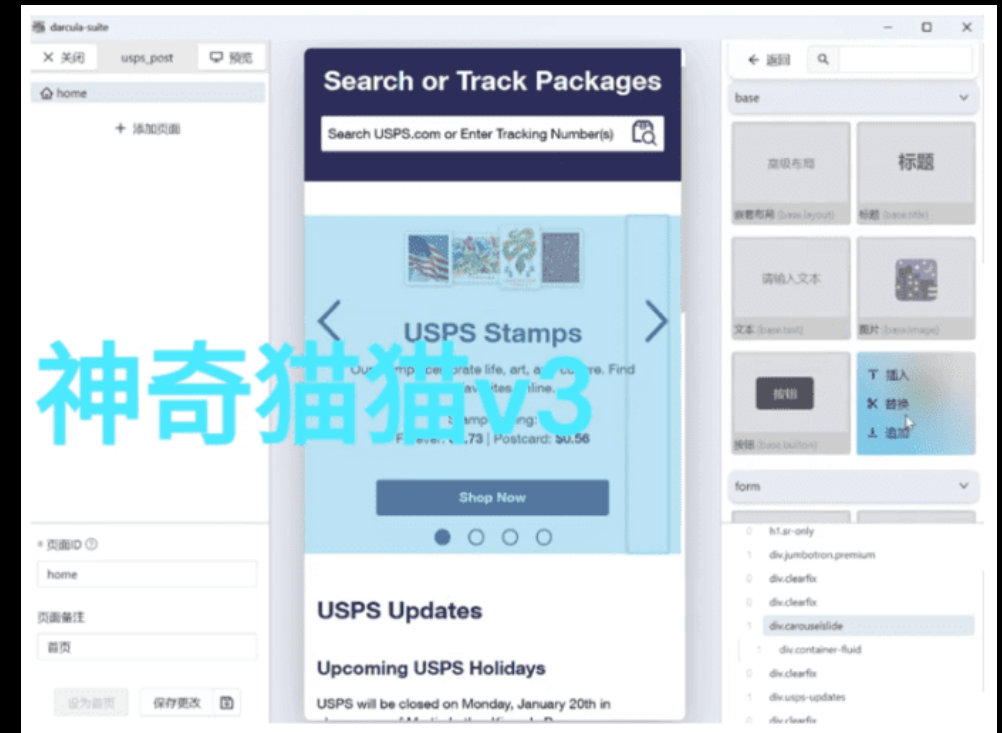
darcula-suite

✕ 关闭 usps_post 预览

home

+ 添加页面

Search or Track Packages

Search USPS.com or Enter Tracking Number(s)

USPS Stamps

Our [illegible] celebrate life, art, a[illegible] culture. Find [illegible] favorites online.

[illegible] Stamp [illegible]:
F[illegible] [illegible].73 | Postcard: $0.56

Shop Now

神奇猫猫v3

USPS Updates

Upcoming USPS Holidays

USPS will be closed on Monday, January 20th in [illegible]

* 页面ID

home

页面备注

首页

设为首页 保存更改

← 返回

base

栅格布局
栅格布局 (base.layout)

标题
标题 (base.title)

请输入文本
文本 (base.text)

图片 (base.image)

按钮
按钮 (base.button)

插入
替换
追加

form

h1.sr-only
div.jumbotron.premium
div.clearfix
div.clearfix
div.carouselslide
div.container-fluid
div.clearfix
div.usps-updates
div.clearfix